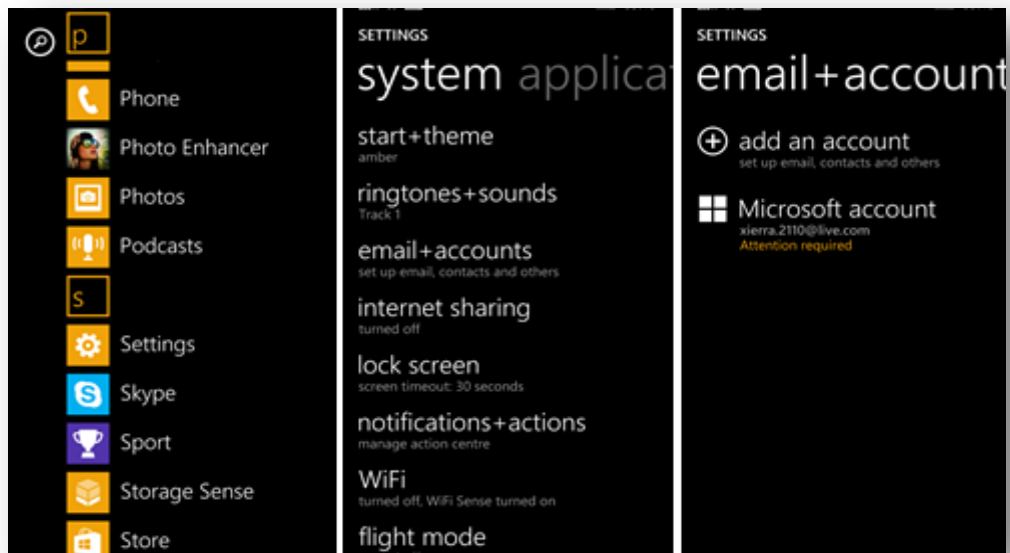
p

Phone

Photo Enhancer

Photos

Podcasts

s

Settings

Skype

Sport

Storage Sense

Store

SETTINGS

system applicat

start+theme
amber

ringtones+sounds
Track 1

email+accounts
set up email, contacts and others

internet sharing
turned off

lock screen
screen timeout: 30 seconds

notifications+actions
manage action centre

WiFi
turned off, WiFi Sense turned on

flight mode

SETTINGS

email+account

add an account
set up email, contacts and others

Microsoft account
xierra.2110@live.com
Attention required